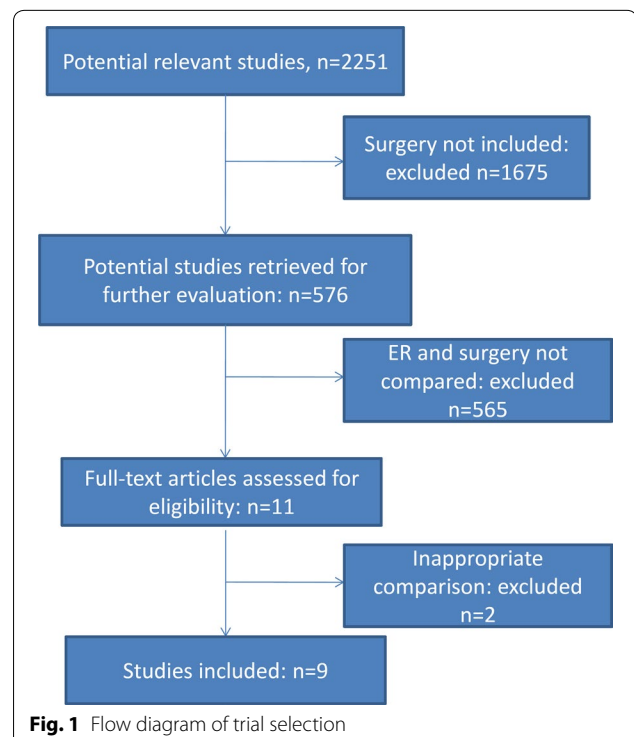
Potential relevant studies, n=2251

Surgery not included: excluded n=1675

Potential studies retrieved for further evaluation: n=576

ER and surgery not compared: excluded n=565

Full-text articles assessed for eligibility: n=11

Inappropriate comparison: excluded n=2

Studies included: n=9

**Fig. 1** Flow diagram of trial selection